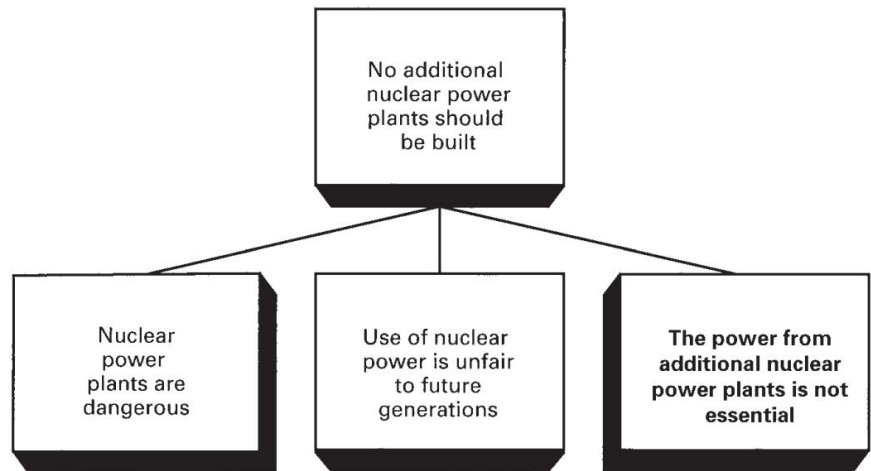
No additional nuclear power plants should be built

Nuclear power plants are dangerous

Use of nuclear power is unfair to future generations

The power from additional nuclear power plants is not essential